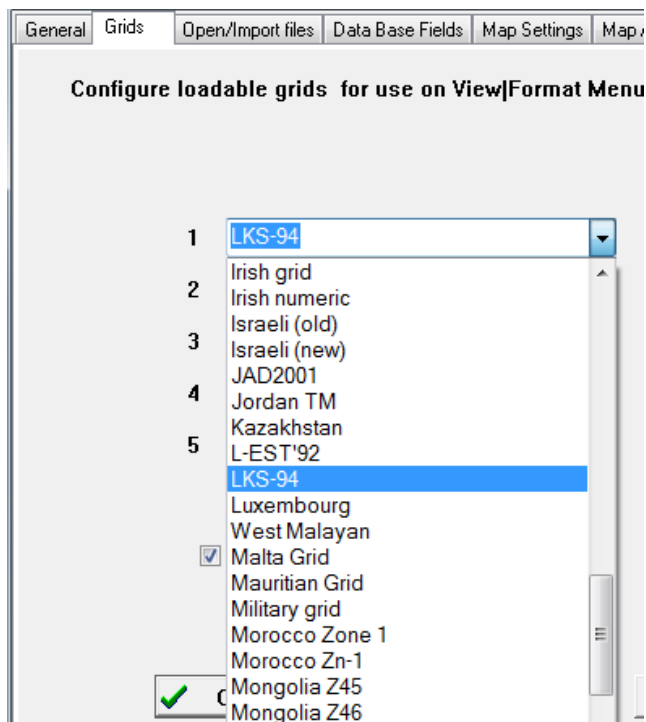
General | Grids | Open/Import files | Data Base Fields | Map Settings | Map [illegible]

Configure loadable grids for use on View|Format Menu

1 LKS-94

2

3

4

5

Irish grid
Irish numeric
Israeli (old)
Israeli (new)
JAD2001
Jordan TM
Kazakhstan
L-EST'92
LKS-94
Luxembourg
West Malayan
Malta Grid
Mauritian Grid
Military grid
Morocco Zone 1
Morocco Zn-1
Mongolia Z45
Mongolia Z46

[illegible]